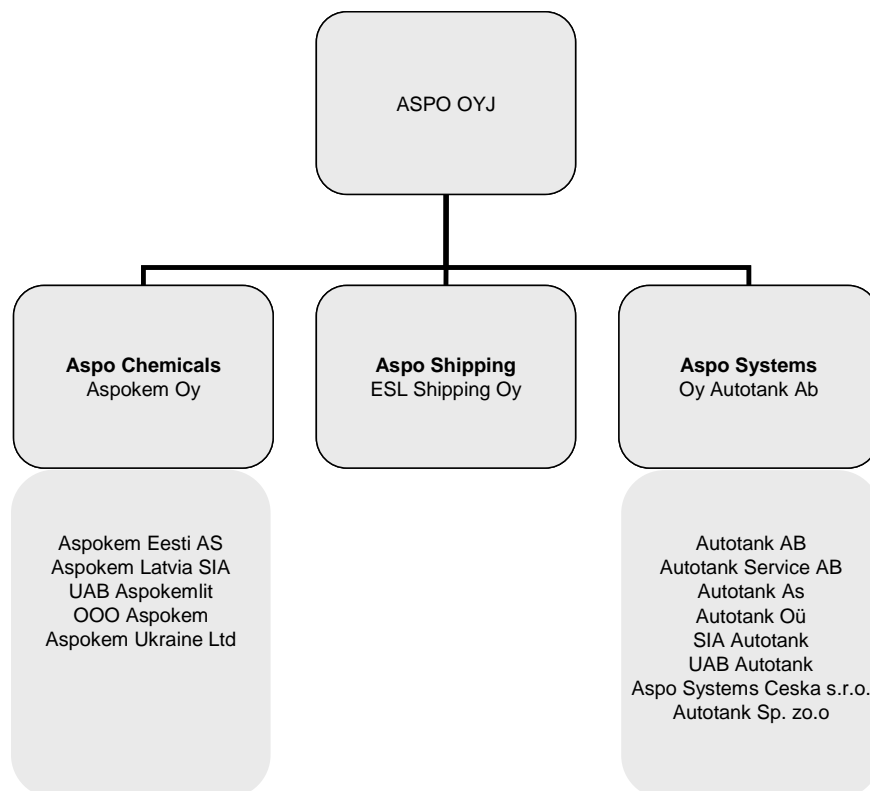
ASPO OYJ

**Aspo Chemicals**
Aspokem Oy

**Aspo Shipping**
ESL Shipping Oy

**Aspo Systems**
Oy Autotank Ab

Aspokem Eesti AS
Aspokem Latvia SIA
UAB Aspokemlit
OOO Aspokem
Aspokem Ukraine Ltd

Autotank AB
Autotank Service AB
Autotank As
Autotank Oü
SIA Autotank
UAB Autotank
Aspo Systems Ceska s.r.o.
Autotank Sp. zo.o